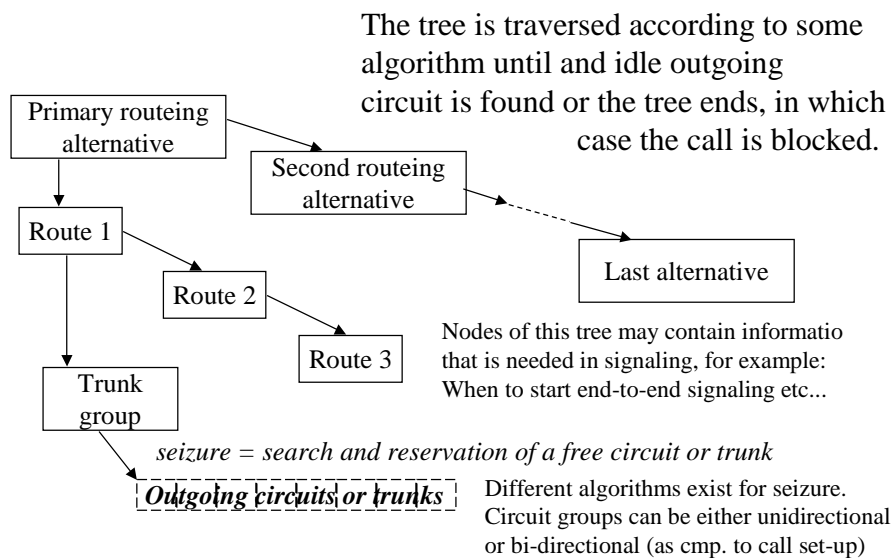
The tree is traversed according to some algorithm until and idle outgoing circuit is found or the tree ends, in which case the call is blocked.

Primary routeing alternative

Second routeing alternative

Route 1

Last alternative

Route 2

Nodes of this tree may contain informatio that is needed in signaling, for example: When to start end-to-end signaling etc...

Route 3

Trunk group

*seizure = search and reservation of a free circuit or trunk*

***Outgoing circuits or trunks***

Different algorithms exist for seizure. Circuit groups can be either unidirectional or bi-directional (as cmp. to call set-up)